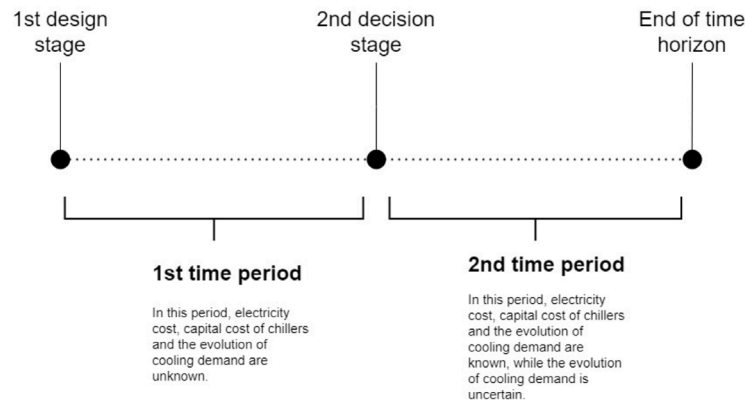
1st design stage

2nd decision stage

End of time horizon

1st time period

In this period, electricity cost, capital cost of chillers and the evolution of cooling demand are unknown.

2nd time period

In this period, electricity cost, capital cost of chillers and the evolution of cooling demand are known, while the evolution of cooling demand is uncertain.